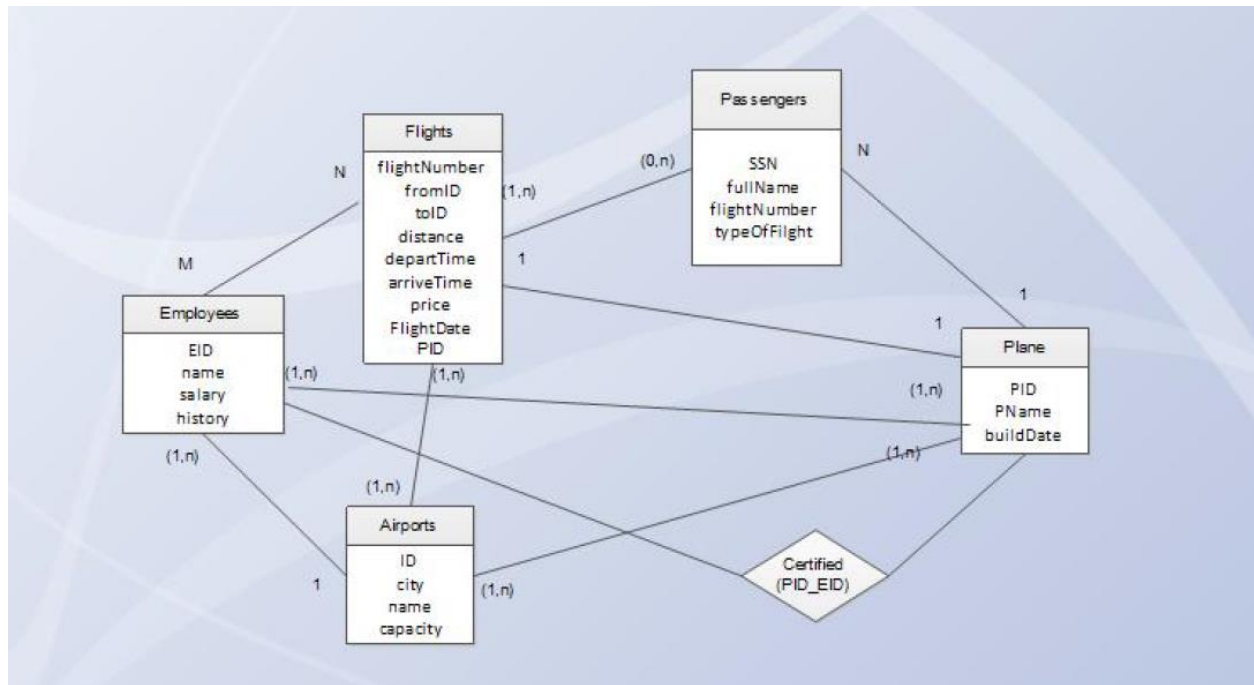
Passengers

SSN
fullName
flightNumber
typeOfFilght

N

Flights

flightNumber
fromID
toID
distance
departTime
arriveTime
price
FlightDate
PID

(0,n)
(1,n)
1
N
M

Employees

EID
name
salary
history

(1,n)
(1,n)
(1,n)
1
1

Plane

PID
PName
buildDate

(1,n)
(1,n)
(1,n)

Airports

ID
city
name
capacity

1
(1,n)

Certified
(PID_EID)